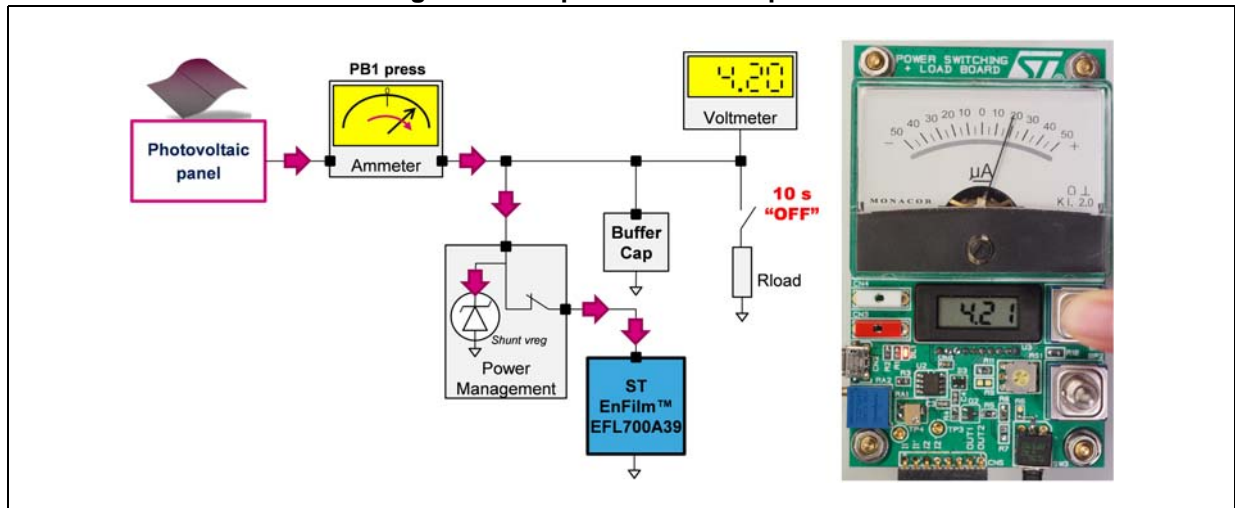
PB1 press

Photovoltaic panel

Ammeter

4.20

Voltmeter

10 s "OFF"

Buffer Cap

Rload

Shunt vreg

Power Management

ST EnFilm™ EFL700A39

POWER SWITCHING + LOAD BOARD

50 40 30 20 10 0 10 20 30 40 50

μA

MONACOR

Ki. 2.0

4.21